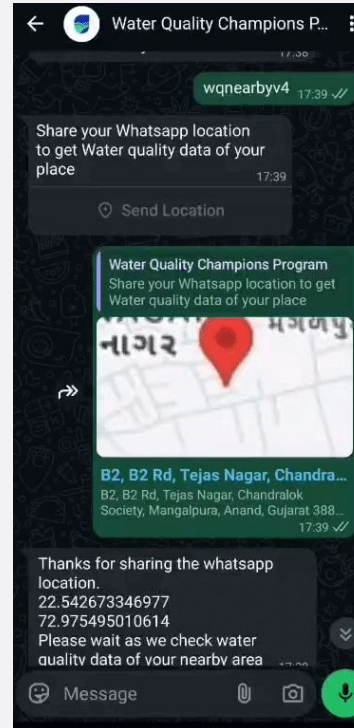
Water Quality Champions P...

17:38

wqnearbyv4 17:39

Share your Whatsapp location to get Water quality data of your place 17:39

Send Location

Water Quality Champions Program
Share your Whatsapp location to get Water quality data of your place

નાગર મંગળપુ

B2, B2 Rd, Tejas Nagar, Chandra...
B2, B2 Rd, Tejas Nagar, Chandralok Society, Mangalpura, Anand, Gujarat 388...
17:39

Thanks for sharing the whatsapp location.
22.542673346977
72.975495010614
Please wait as we check water quality data of your nearby area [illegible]

Message